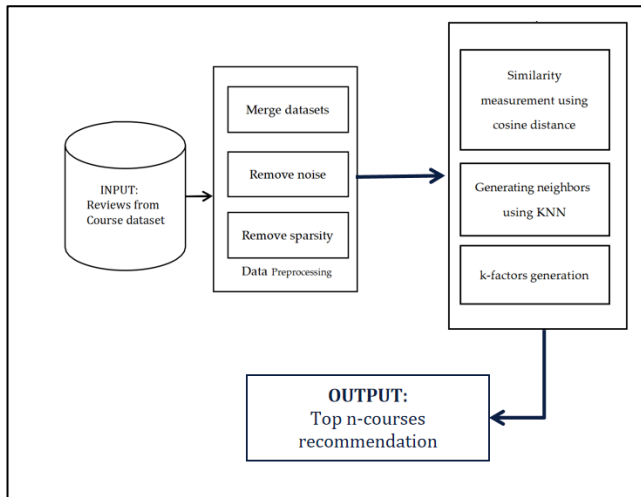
INPUT:
Reviews from Course dataset

Merge datasets

Remove noise

Remove sparsity

Data Preprocessing

Similarity measurement using cosine distance

Generating neighbors using KNN

k-factors generation

OUTPUT:
Top n-courses recommendation